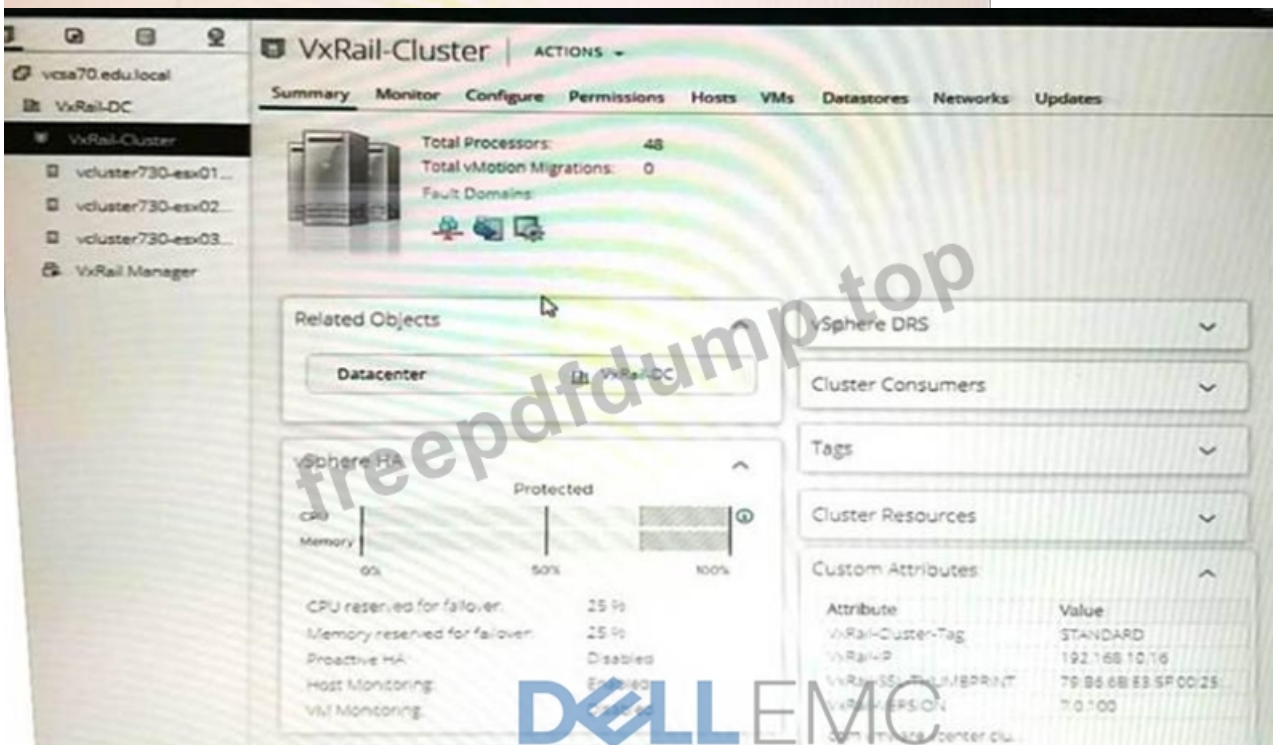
vcsa70.edu.local
VxRail-DC
VxRail-Cluster
vcluster730-esx01...
vcluster730-esx02...
vcluster730-esx03...
VxRail Manager

VxRail-Cluster | ACTIONS

Summary Monitor Configure Permissions Hosts VMs Datastores Networks Updates

Total Processors: 48
Total vMotion Migrations: 0
Fault Domains:

freepdfdump.top

Related Objects
Datacenter VxRail-DC

vSphere HA
Protected
CPU
Memory
0% 50% 100%

CPU reserved for failover: 25 %
Memory reserved for failover: 25 %
Proactive HA: Disabled
Host Monitoring: Enabled
VM Monitoring: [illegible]

vSphere DRS
Cluster Consumers
Tags
Cluster Resources
Custom Attributes

| Attribute | Value |
|---|---|
| VxRail-Cluster-Tag | STANDARD |
| VxRail-IP | 192.168.10.16 |
| VxRail-SSL-THUMBPRINT | 79:B6:6B:E3:5F:00:25 |
| VxRail-VERSION | 7.0.100 |

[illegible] vmware vCenter clu...

DELL EMC